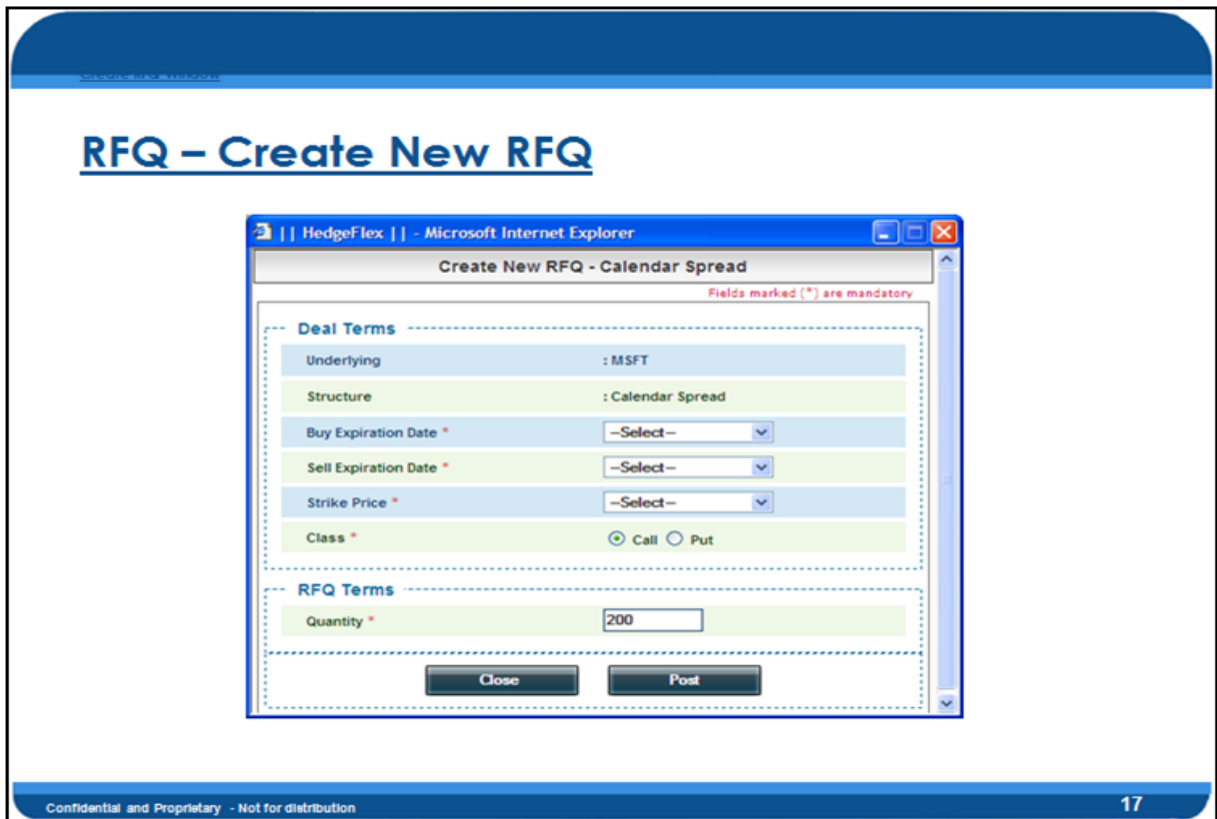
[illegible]

RFQ – Create New RFQ

| | HedgeFlex | | - Microsoft Internet Explorer

Create New RFQ - Calendar Spread

Fields marked (*) are mandatory

Deal Terms

Underlying : MSFT

Structure : Calendar Spread

Buy Expiration Date * --Select--

Sell Expiration Date * --Select--

Strike Price * --Select--

Class * Call Put

RFQ Terms

Quantity * 200

Close Post

Confidential and Proprietary - Not for distribution

17